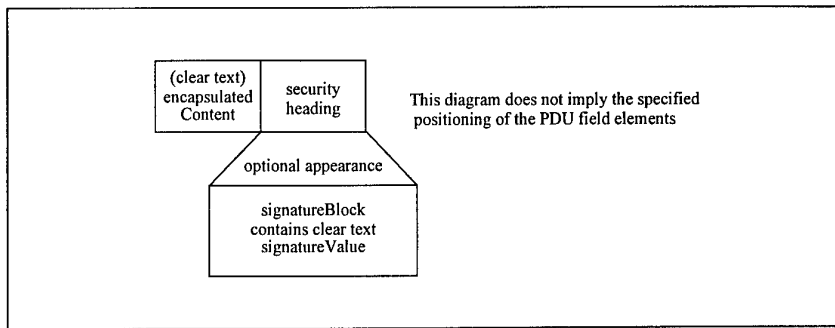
(clear text) encapsulated Content

security heading

This diagram does not imply the specified positioning of the PDU field elements

optional appearance

signatureBlock contains clear text signatureValue